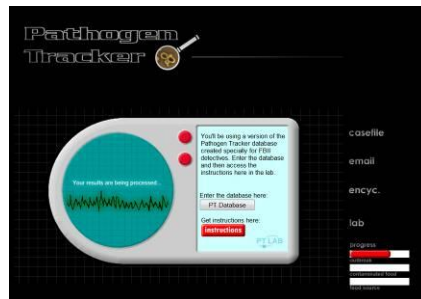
Pathogen Tracker

Your results are being processed...

You'll be using a version of the Pathogen Tracker database created specially for FBI detectives. Enter the database and then access the instructions here in the lab.

Enter the database here:

PT Database

Get instructions here:

instructions

PT LAB

casefile

email

encyc.

lab

progress

outbreak

contaminated food

food source